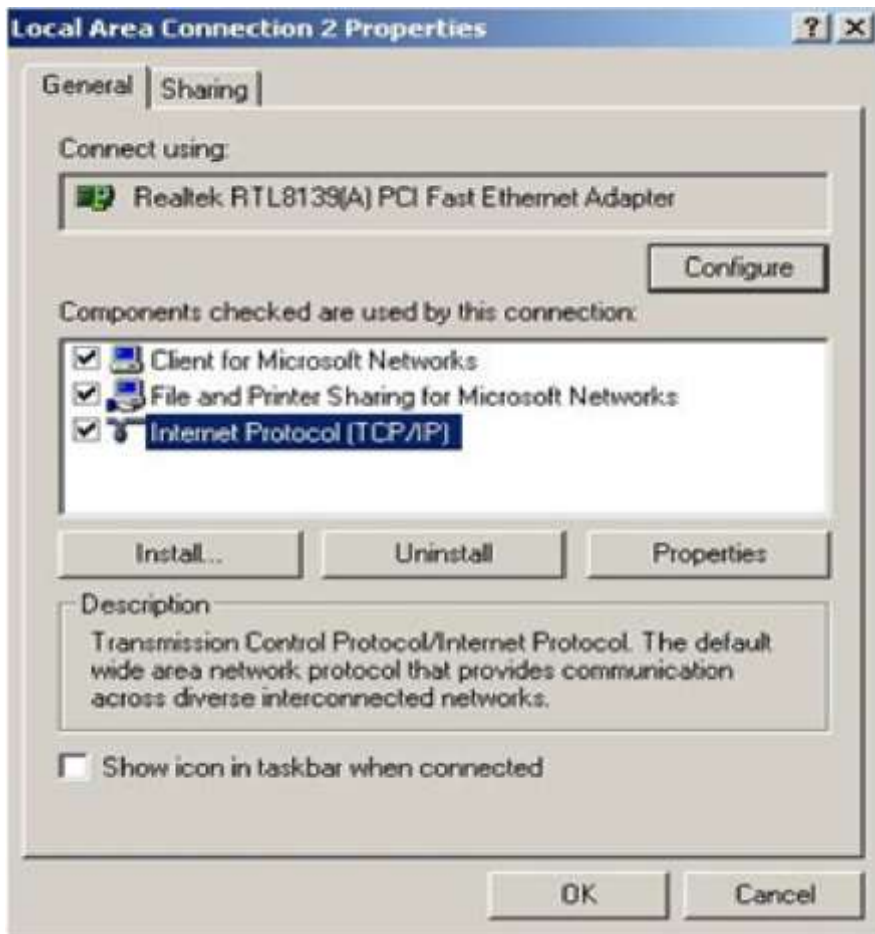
Local Area Connection 2 Properties

? X

General | Sharing

Connect using:

Realtek RTL8139(A) PCI Fast Ethernet Adapter

Configure

Components checked are used by this connection:

Client for Microsoft Networks

File and Printer Sharing for Microsoft Networks

Internet Protocol (TCP/IP)

Install... | Uninstall | Properties

Description

Transmission Control Protocol/Internet Protocol. The default wide area network protocol that provides communication across diverse interconnected networks.

Show icon in taskbar when connected

OK | Cancel